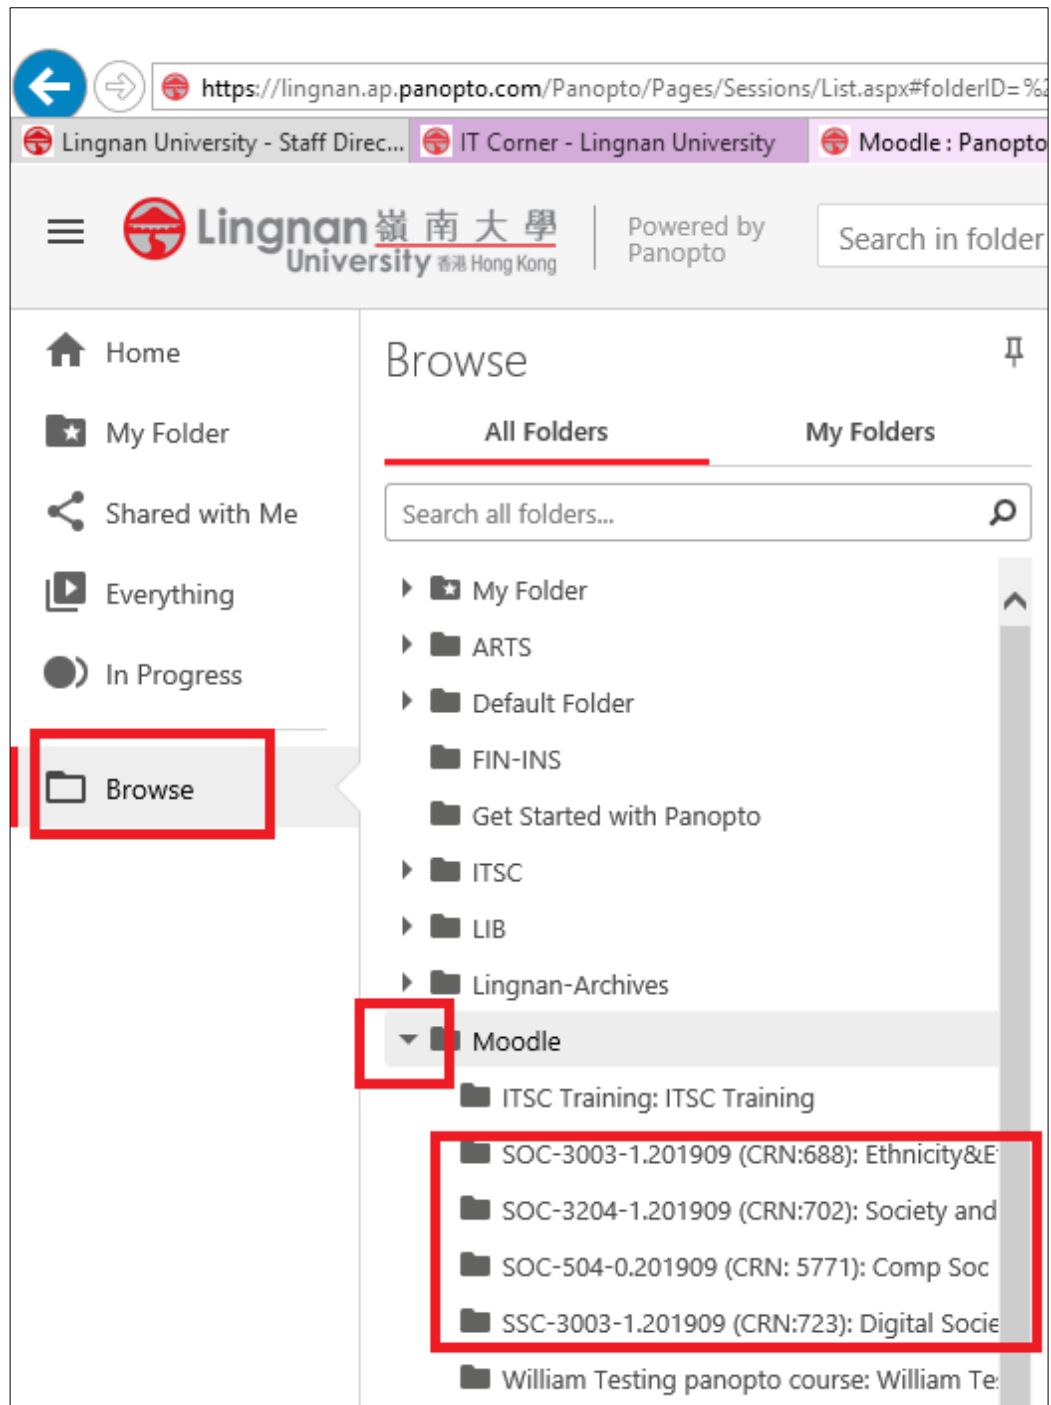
https://lingnan.ap.panopto.com/Panopto/Pages/Sessions/List.aspx#folderID=%2

Lingnan University - Staff Direc... IT Corner - Lingnan University Moodle : Panopto

Lingnan 嶺南大學 University 香港 Hong Kong

Powered by Panopto

Search in folder

Home

My Folder

Shared with Me

Everything

In Progress

Browse

Browse

All Folders

My Folders

Search all folders...

My Folder

ARTS

Default Folder

FIN-INS

Get Started with Panopto

ITSC

LIB

Lingnan-Archives

Moodle

ITSC Training: ITSC Training

SOC-3003-1.201909 (CRN:688): Ethnicity&E

SOC-3204-1.201909 (CRN:702): Society and

SOC-504-0.201909 (CRN: 5771): Comp Soc

SSC-3003-1.201909 (CRN:723): Digital Socie

William Testing panopto course: William Te